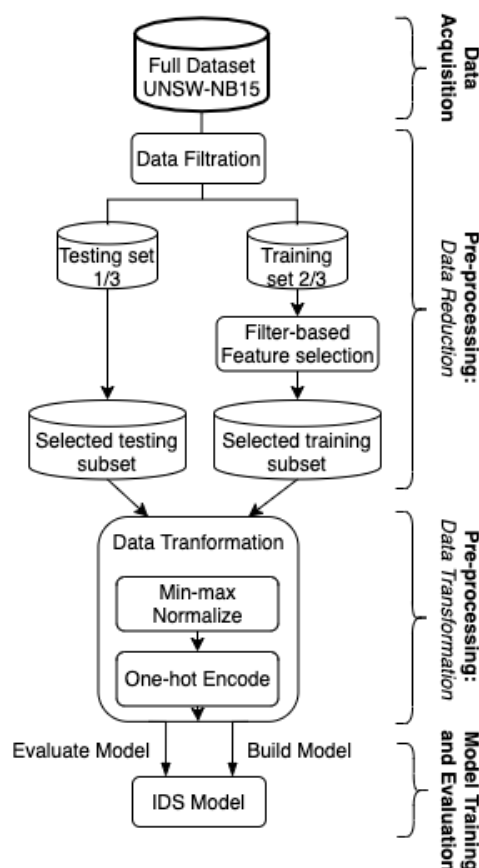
Full Dataset UNSW-NB15

Data Filtration

Testing set 1/3

Training set 2/3

Filter-based Feature selection

Selected testing subset

Selected training subset

Data Tranformation

Min-max Normalize

One-hot Encode

Evaluate Model

Build Model

IDS Model

Data Acquisition

Pre-processing: Data Reduction

Pre-processing: Data Transformation

Model Training and Evaluation